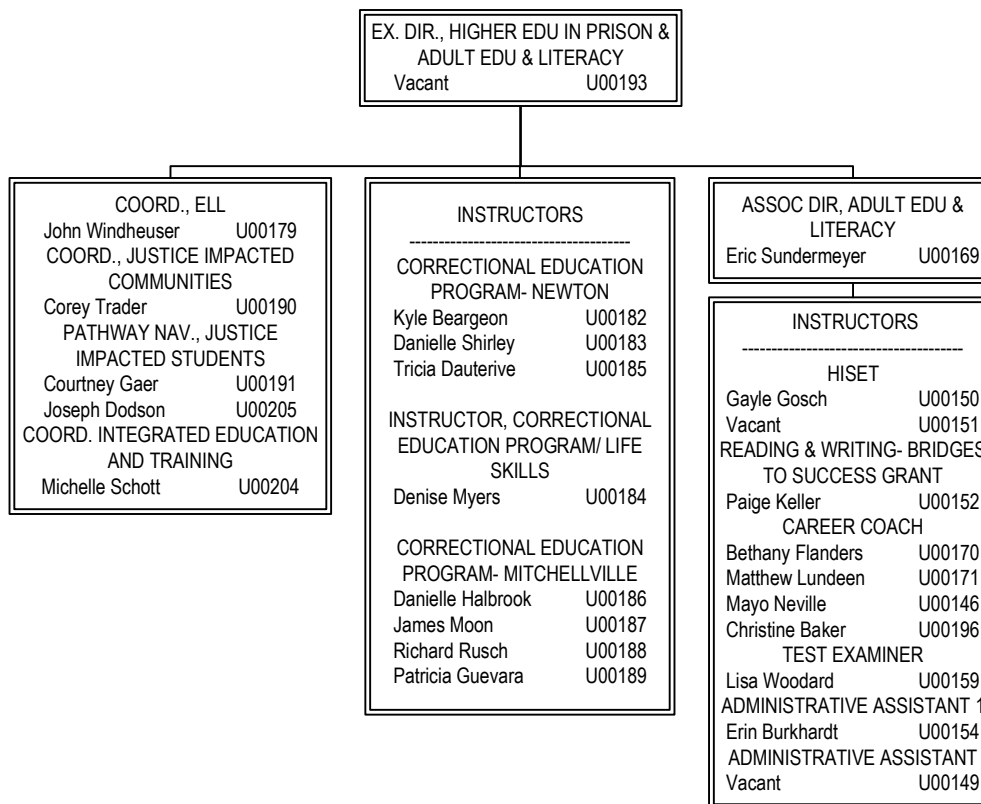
EX. DIR., HIGHER EDU IN PRISON & ADULT EDU & LITERACY
Vacant U00193

COORD., ELL
John Windheuser U00179
COORD., JUSTICE IMPACTED COMMUNITIES
Corey Trader U00190
PATHWAY NAV., JUSTICE IMPACTED STUDENTS
Courtney Gaer U00191
Joseph Dodson U00205
COORD. INTEGRATED EDUCATION AND TRAINING
Michelle Schott U00204

INSTRUCTORS
-------------------------------------
CORRECTIONAL EDUCATION PROGRAM- NEWTON
Kyle Beargeon U00182
Danielle Shirley U00183
Tricia Dauterive U00185

INSTRUCTOR, CORRECTIONAL EDUCATION PROGRAM/ LIFE SKILLS
Denise Myers U00184

CORRECTIONAL EDUCATION PROGRAM- MITCHELLVILLE
Danielle Halbrook U00186
James Moon U00187
Richard Rusch U00188
Patricia Guevara U00189

ASSOC DIR, ADULT EDU & LITERACY
Eric Sundermeyer U00169

INSTRUCTORS
-------------------------------------
HISET
Gayle Gosch U00150
Vacant U00151
READING & WRITING- BRIDGES TO SUCCESS GRANT
Paige Keller U00152
CAREER COACH
Bethany Flanders U00170
Matthew Lundeen U00171
Mayo Neville U00146
Christine Baker U00196
TEST EXAMINER
Lisa Woodard U00159
ADMINISTRATIVE ASSISTANT 1
Erin Burkhardt U00154
ADMINISTRATIVE ASSISTANT
Vacant U00149